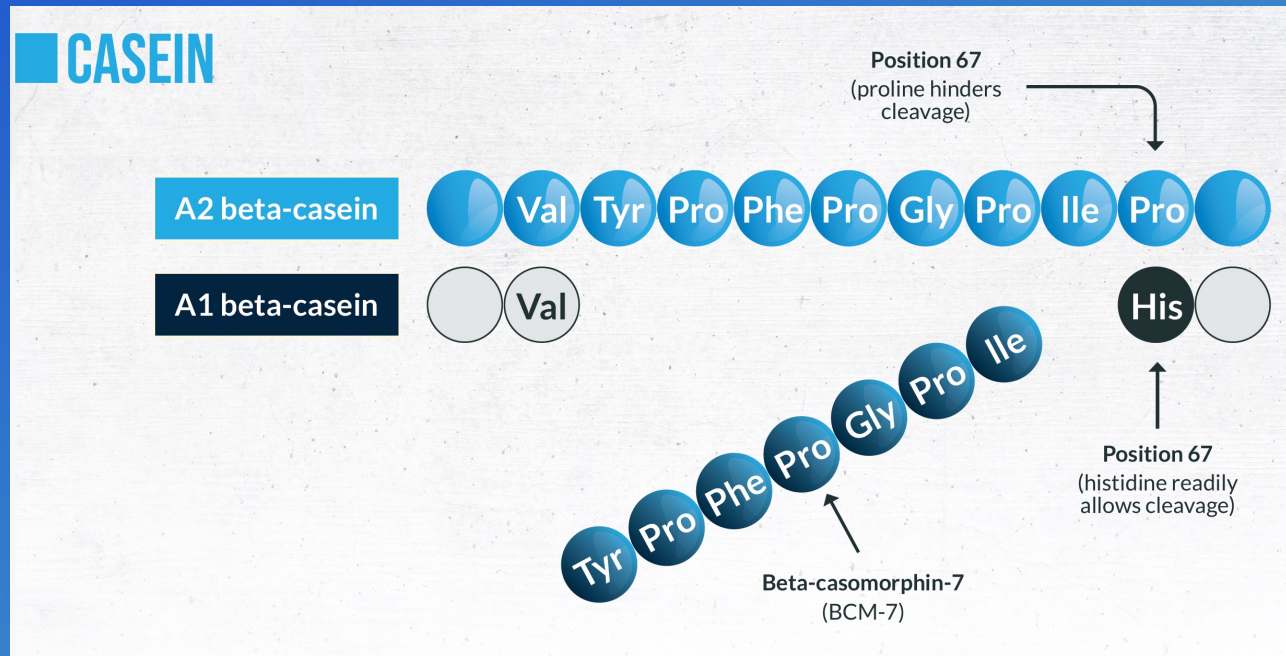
CASEIN

Position 67
(proline hinders cleavage)

A2 beta-casein
Val Tyr Pro Phe Pro Gly Pro Ile Pro

A1 beta-casein
Val
His

Tyr Pro Phe Pro Gly Pro Ile

Position 67
(histidine readily allows cleavage)

Beta-casomorphin-7
(BCM-7)